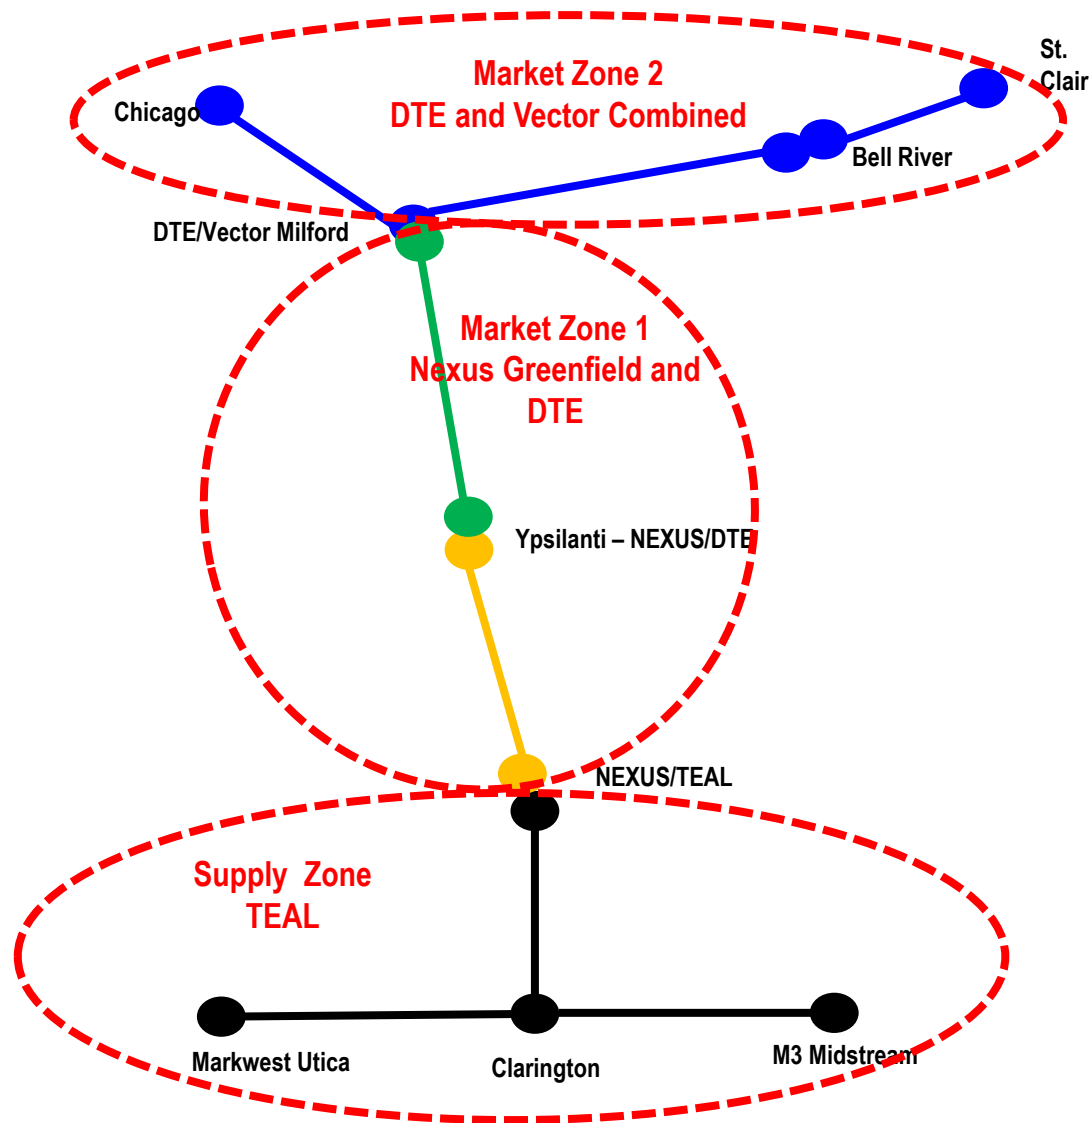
Market Zone 2
DTE and Vector Combined

St. Clair

Chicago

Bell River

DTE/Vector Milford

Market Zone 1
Nexus Greenfield and DTE

Ypsilanti – NEXUS/DTE

NEXUS/TEAL

Supply Zone
TEAL

Markwest Utica

Clarington

M3 Midstream